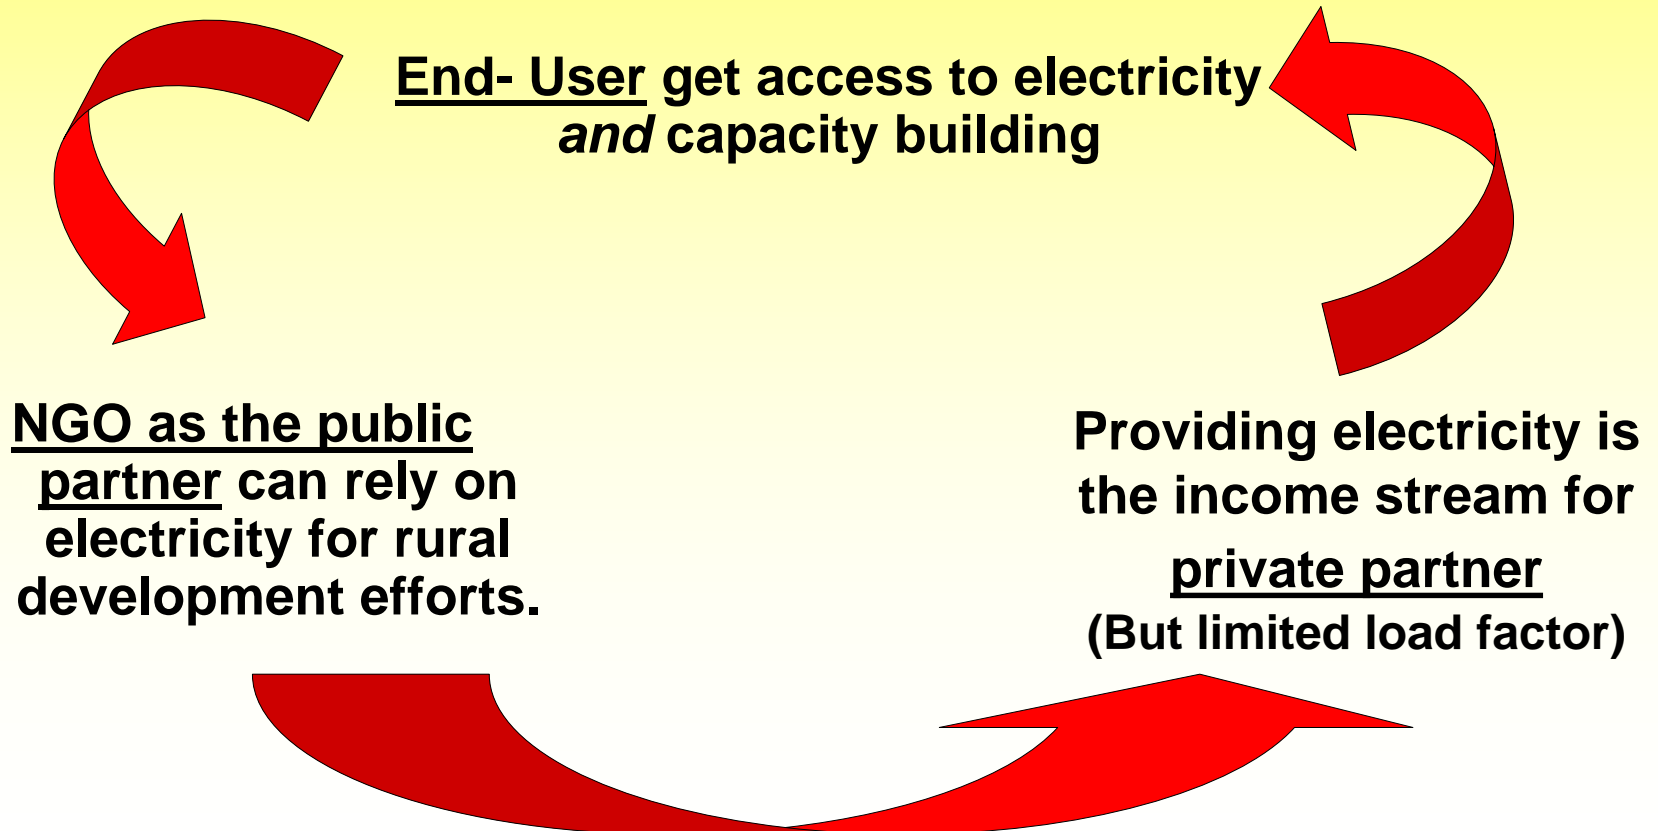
End- User get access to electricity *and* capacity building

NGO as the public partner can rely on electricity for rural development efforts.

Providing electricity is the income stream for private partner
(But limited load factor)